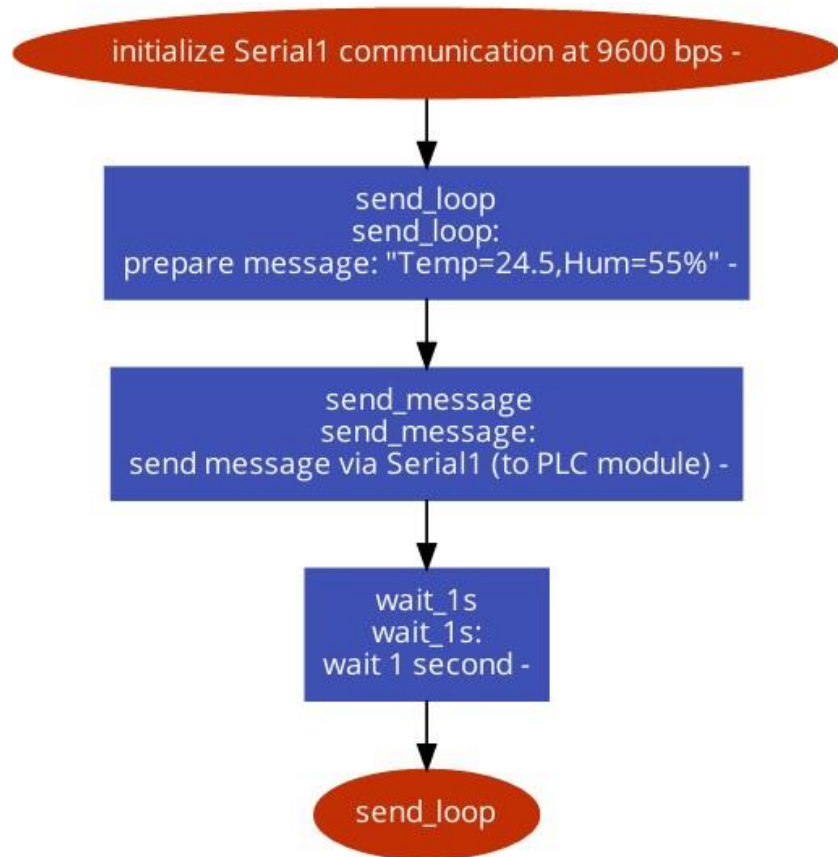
initialize Serial1 communication at 9600 bps -

send_loop
send_loop:
prepare message: "Temp=24.5,Hum=55%" -

send_message
send_message:
send message via Serial1 (to PLC module) -

wait_1s
wait_1s:
wait 1 second -

send_loop